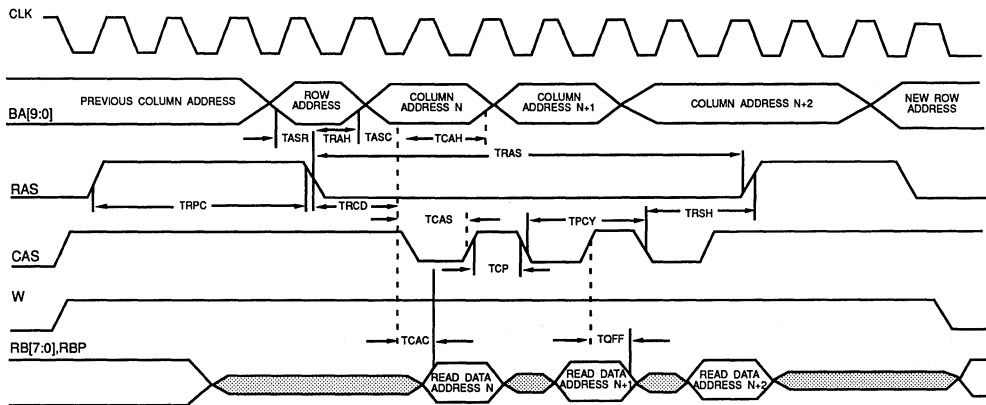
CLK

BA[9:0]

PREVIOUS COLUMN ADDRESS

ROW ADDRESS

COLUMN ADDRESS N

COLUMN ADDRESS N+1

COLUMN ADDRESS N+2

NEW ROW ADDRESS

TASR

TRAH

TASC

TCAH

TRAS

RAS

TRPC

TRCD

TCAS

TPCY

TRSH

CAS

TCP

W

RB[7:0],RBP

TCAC

TQFF

READ DATA ADDRESS N

READ DATA ADDRESS N+1

READ DATA ADDRESS N+2